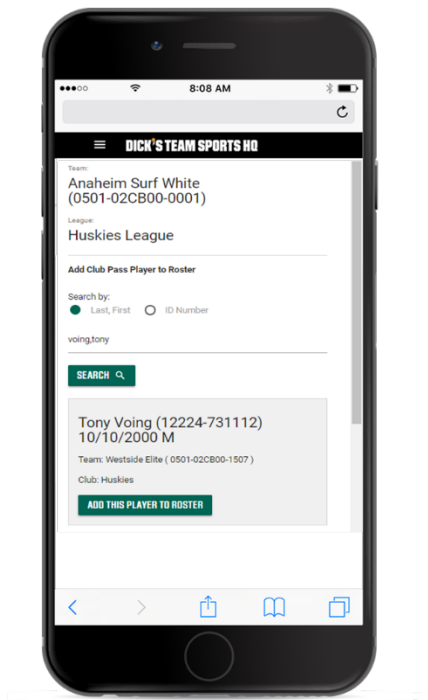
8:08 AM

DICK'S TEAM SPORTS HQ

Team:
Anaheim Surf White (0501-02CB00-0001)

League:
Huskies League

Add Club Pass Player to Roster

Search by:
Last, First
ID Number

voing,tony

SEARCH

Tony Voing (12224-731112)
10/10/2000 M

Team: Westside Elite ( 0501-02CB00-1507 )

Club: Huskies

ADD THIS PLAYER TO ROSTER